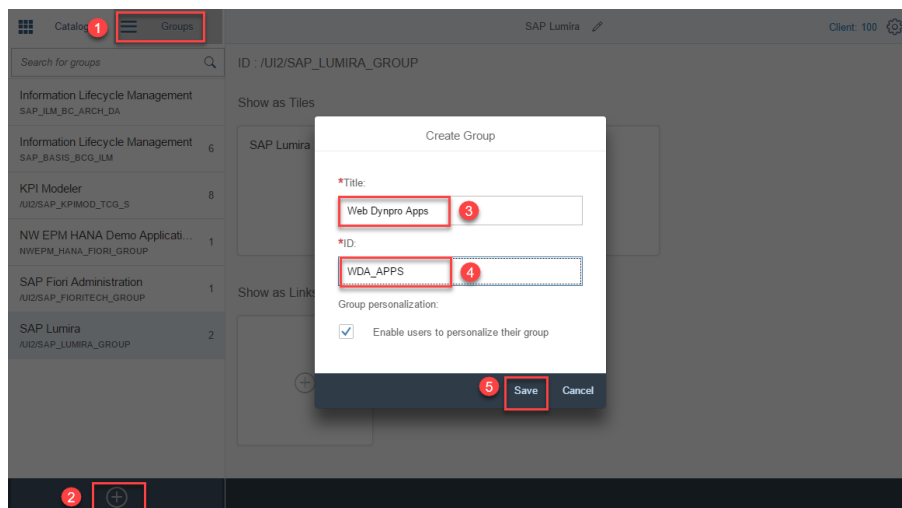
Catalog 1 Groups

SAP Lumira

Client: 100

Search for groups

ID : /UI2/SAP_LUMIRA_GROUP

Show as Tiles

SAP Lumira

Information Lifecycle Management
SAP_ILM_BC_ARCH_DA

Information Lifecycle Management 6
SAP_BASIS_BCG_ILM

KPI Modeler 8
/UI2/SAP_KPIMOD_TCG_S

NW EPM HANA Demo Applicati... 1
NWEPM_HANA_FIORI_GROUP

SAP Fiori Administration 1
/UI2/SAP_FIORITECH_GROUP

SAP Lumira 2
/UI2/SAP_LUMIRA_GROUP

Show as Links

Create Group

*Title:

Web Dynpro Apps 3

*ID:

WDA_APPS 4

Group personalization:

Enable users to personalize their group

5 Save Cancel

2